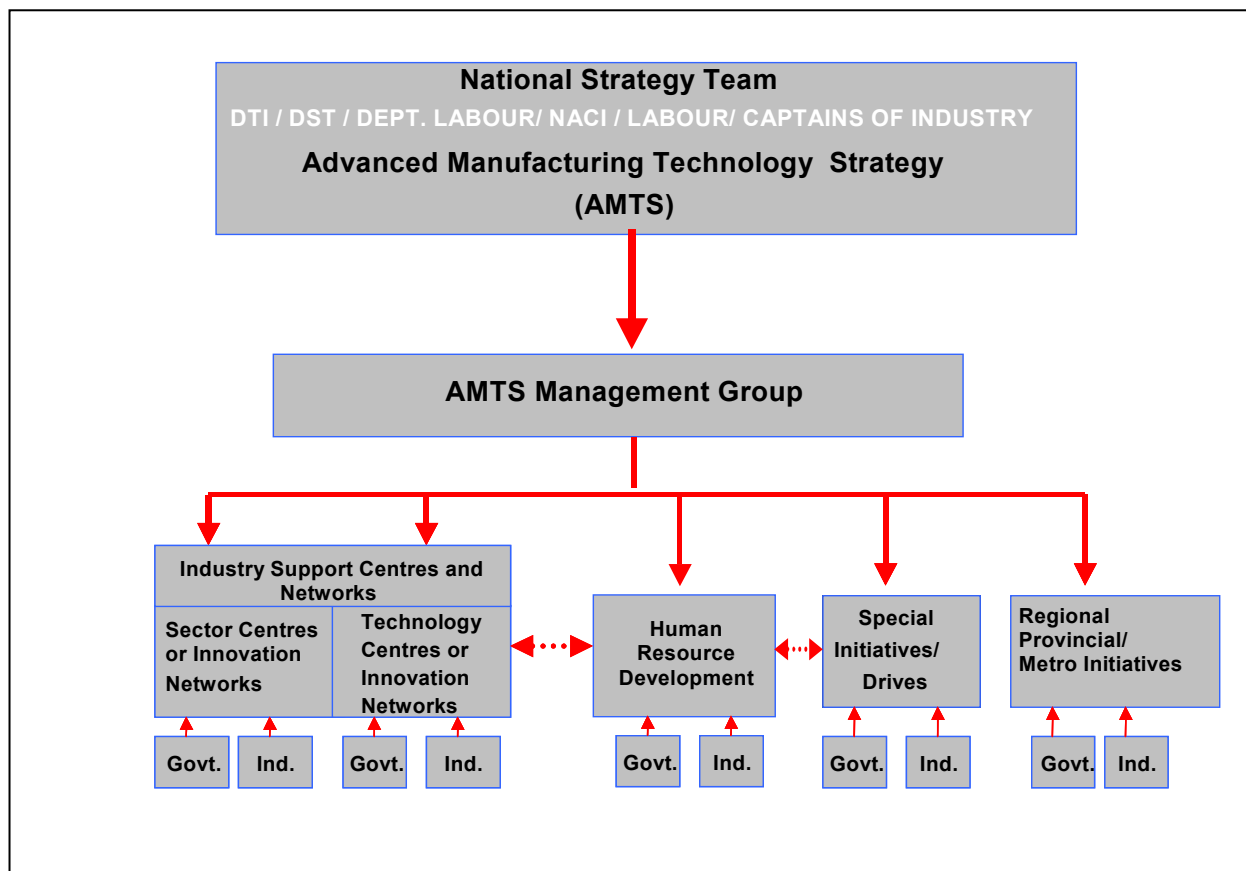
National Strategy Team
DTI / DST / DEPT. LABOUR/ NACI / LABOUR/ CAPTAINS OF INDUSTRY
Advanced Manufacturing Technology Strategy (AMTS)

AMTS Management Group

Industry Support Centres and Networks

Sector Centres or Innovation Networks

Technology Centres or Innovation Networks

Govt.

Ind.

Govt.

Ind.

Human Resource Development

Govt.

Ind.

Special Initiatives/ Drives

Govt.

Ind.

Regional Provincial/ Metro Initiatives

Govt.

Ind.